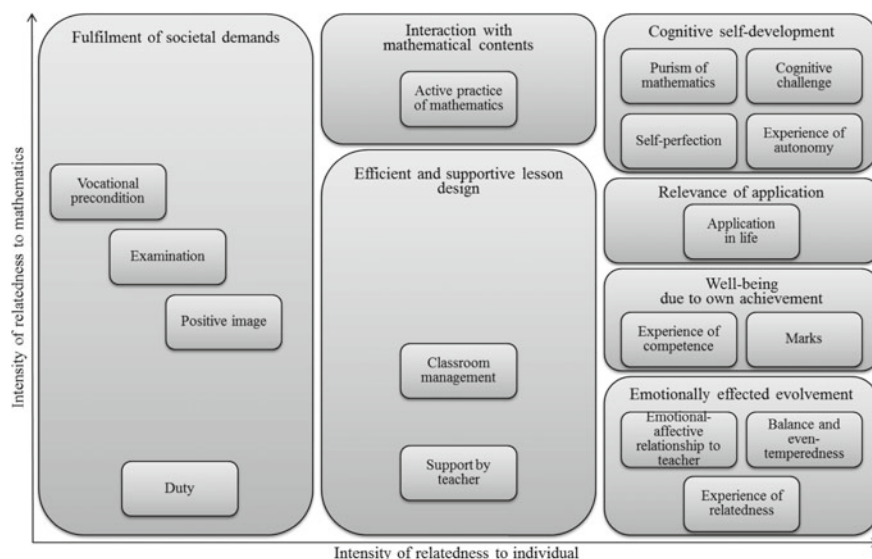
Intensity of relatedness to mathematics

Fulfilment of societal demands

Vocational precondition

Examination

Positive image

Duty

Interaction with mathematical contents

Active practice of mathematics

Efficient and supportive lesson design

Classroom management

Support by teacher

Cognitive self-development

Purism of mathematics

Cognitive challenge

Self-perfection

Experience of autonomy

Relevance of application

Application in life

Well-being due to own achievement

Experience of competence

Marks

Emotionally effected evolvement

Emotional-affective relationship to teacher

Balance and even-temperedness

Experience of relatedness

Intensity of relatedness to individual